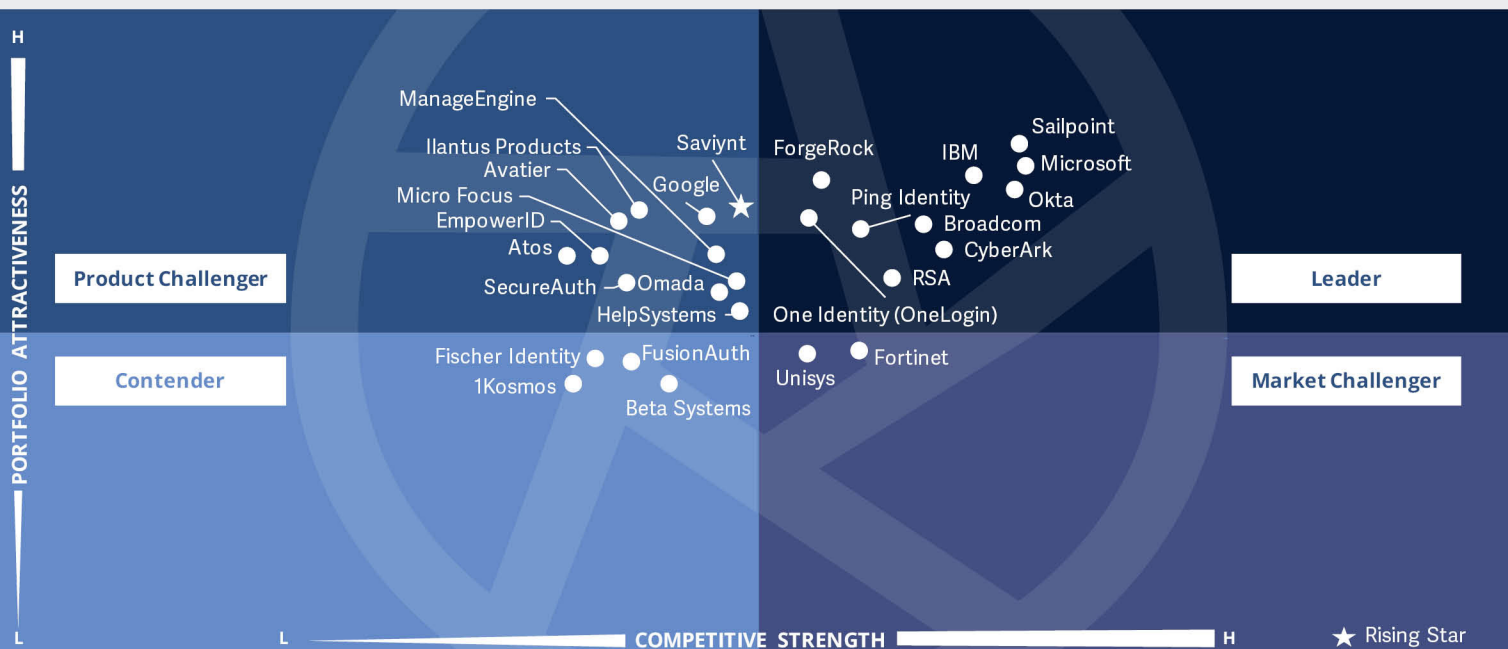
H

PORTFOLIO ATTRACTIVENESS

L

Product Challenger

Leader

Contender

Market Challenger

ManageEngine

Ilantus Products

Avatier

Micro Focus

EmpowerID

Atos

SecureAuth

Omada

HelpSystems

Saviynt

Google

ForgeRock

IBM

Sailpoint

Microsoft

Okta

Ping Identity

Broadcom

CyberArk

RSA

One Identity (OneLogin)

Fischer Identity

FusionAuth

1Kosmos

Beta Systems

Unisys

Fortinet

L

COMPETITIVE STRENGTH

H

★ Rising Star